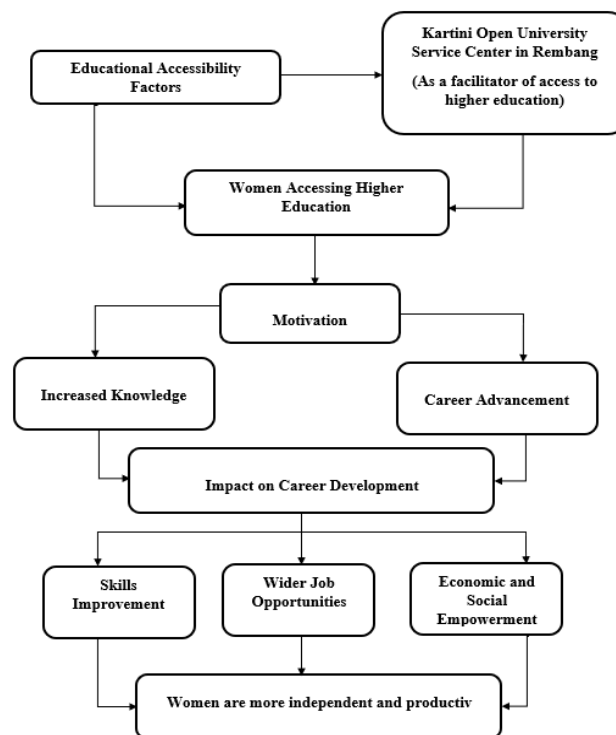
Educational Accessibility Factors

Kartini Open University Service Center in Rembang

(As a facilitator of access to higher education)

Women Accessing Higher Education

Motivation

Increased Knowledge

Career Advancement

Impact on Career Development

Skills Improvement

Wider Job Opportunities

Economic and Social Empowerment

Women are more independent and productiv